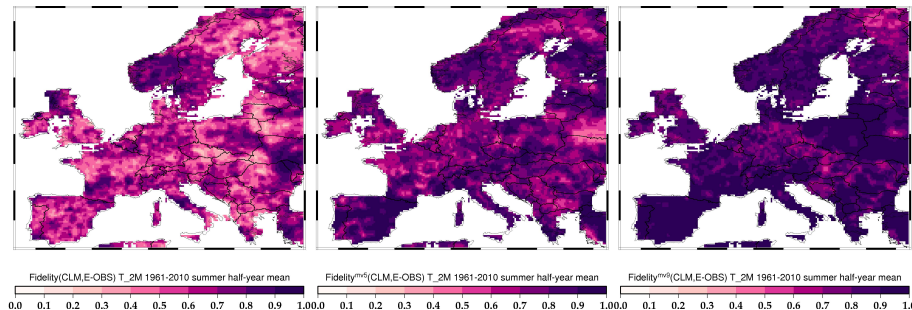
Fidelity(CLM,E-OBS) T_2M 1961-2010 summer half-year mean
0.0 0.1 0.2 0.3 0.4 0.5 0.6 0.7 0.8 0.9 1.0

Fidelity$^{mv5}$(CLM,E-OBS) T_2M 1961-2010 summer half-year mean
0.0 0.1 0.2 0.3 0.4 0.5 0.6 0.7 0.8 0.9 1.0

Fidelity$^{mv9}$(CLM,E-OBS) T_2M 1961-2010 summer half-year mean
0.0 0.1 0.2 0.3 0.4 0.5 0.6 0.7 0.8 0.9 1.0